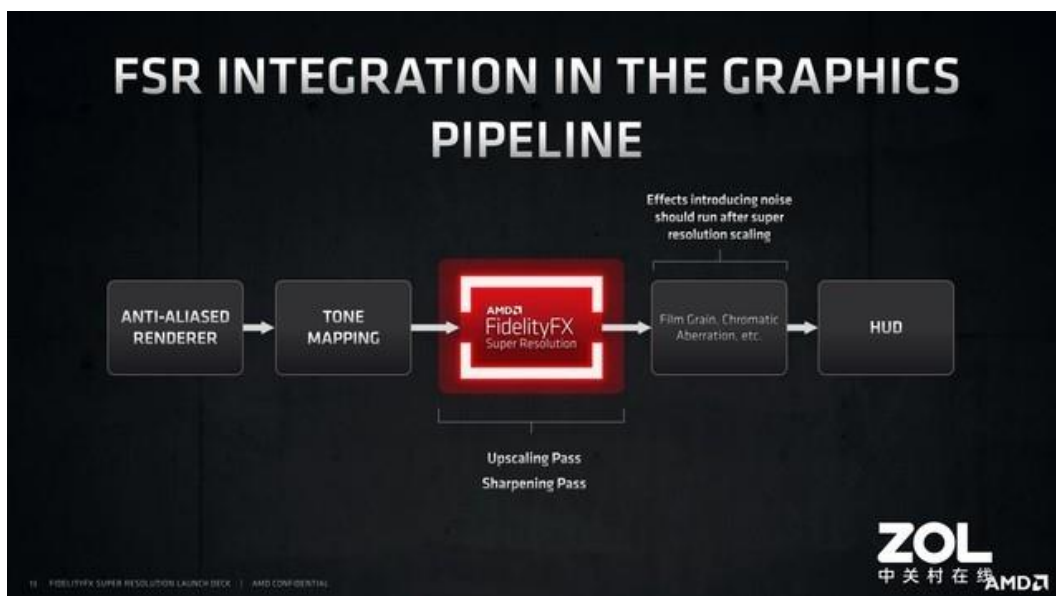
FSR INTEGRATION IN THE GRAPHICS PIPELINE

Effects introducing noise should run after super resolution scaling

ANTI-ALIASED RENDERER

TONE MAPPING

AMD FidelityFX Super Resolution

Film Grain, Chromatic Aberration, etc.

HUD

Upscaling Pass
Sharpening Pass

11 FIDELITYFX SUPER RESOLUTION LAUNCH DECK | AMD CONFIDENTIAL

ZOL
中关村在线

AMD